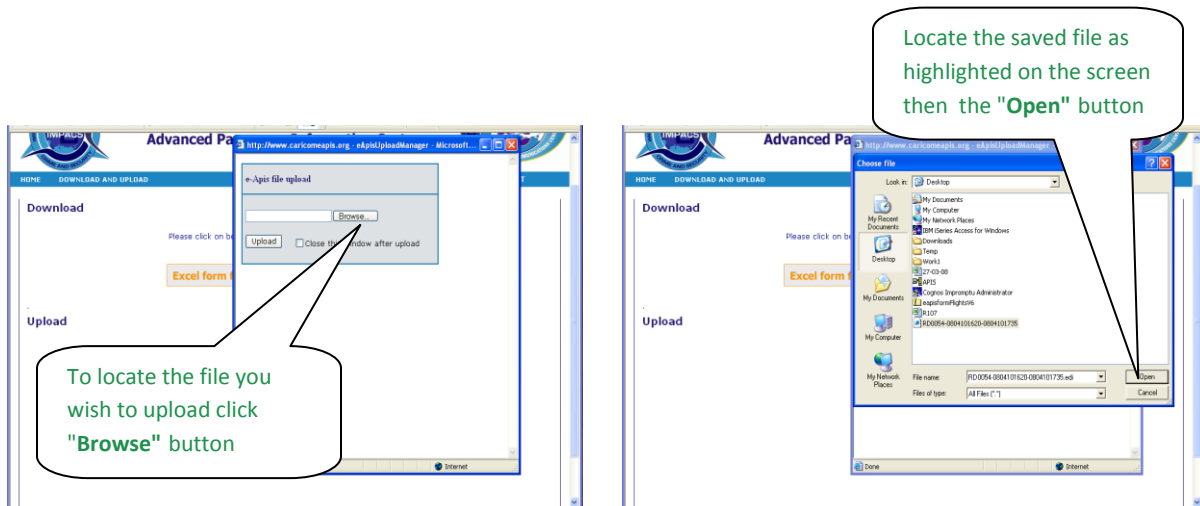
IMPACS

Advanced Pa

http://www.caricomeapis.org - eApisUploadManager - Microsoft...

HOME DOWNLOAD AND UPLOAD

Download

Please click on be

Excel form f

e-Apis file upload

Browse...

Upload

Close the window after upload

Upload

To locate the file you wish to upload click "**Browse**" button

Internet

Locate the saved file as highlighted on the screen then the "**Open**" button

IMPACS

Advanced Pa

http://www.caricomeapis.org - eApisUploadManager

HOME DOWNLOAD AND UPLOAD

Download

Please click on be

Excel form f

Upload

Choose file

Look in: Desktop

My Recent Documents

Desktop

My Documents

My Computer

My Network Places

My Documents
My Computer
My Network Places
IBM iSeries Access for Windows
Downloads
Temp
Work1
27-03-08
APIS
Cognos Impromptu Administrator
eapisformFlightsV6
R107
RD0054-0804101620-0804101735

File name: RD0054-0804101620-0804101735.edi

Files of type: All Files (*.*)

Open

Cancel

Done

Internet